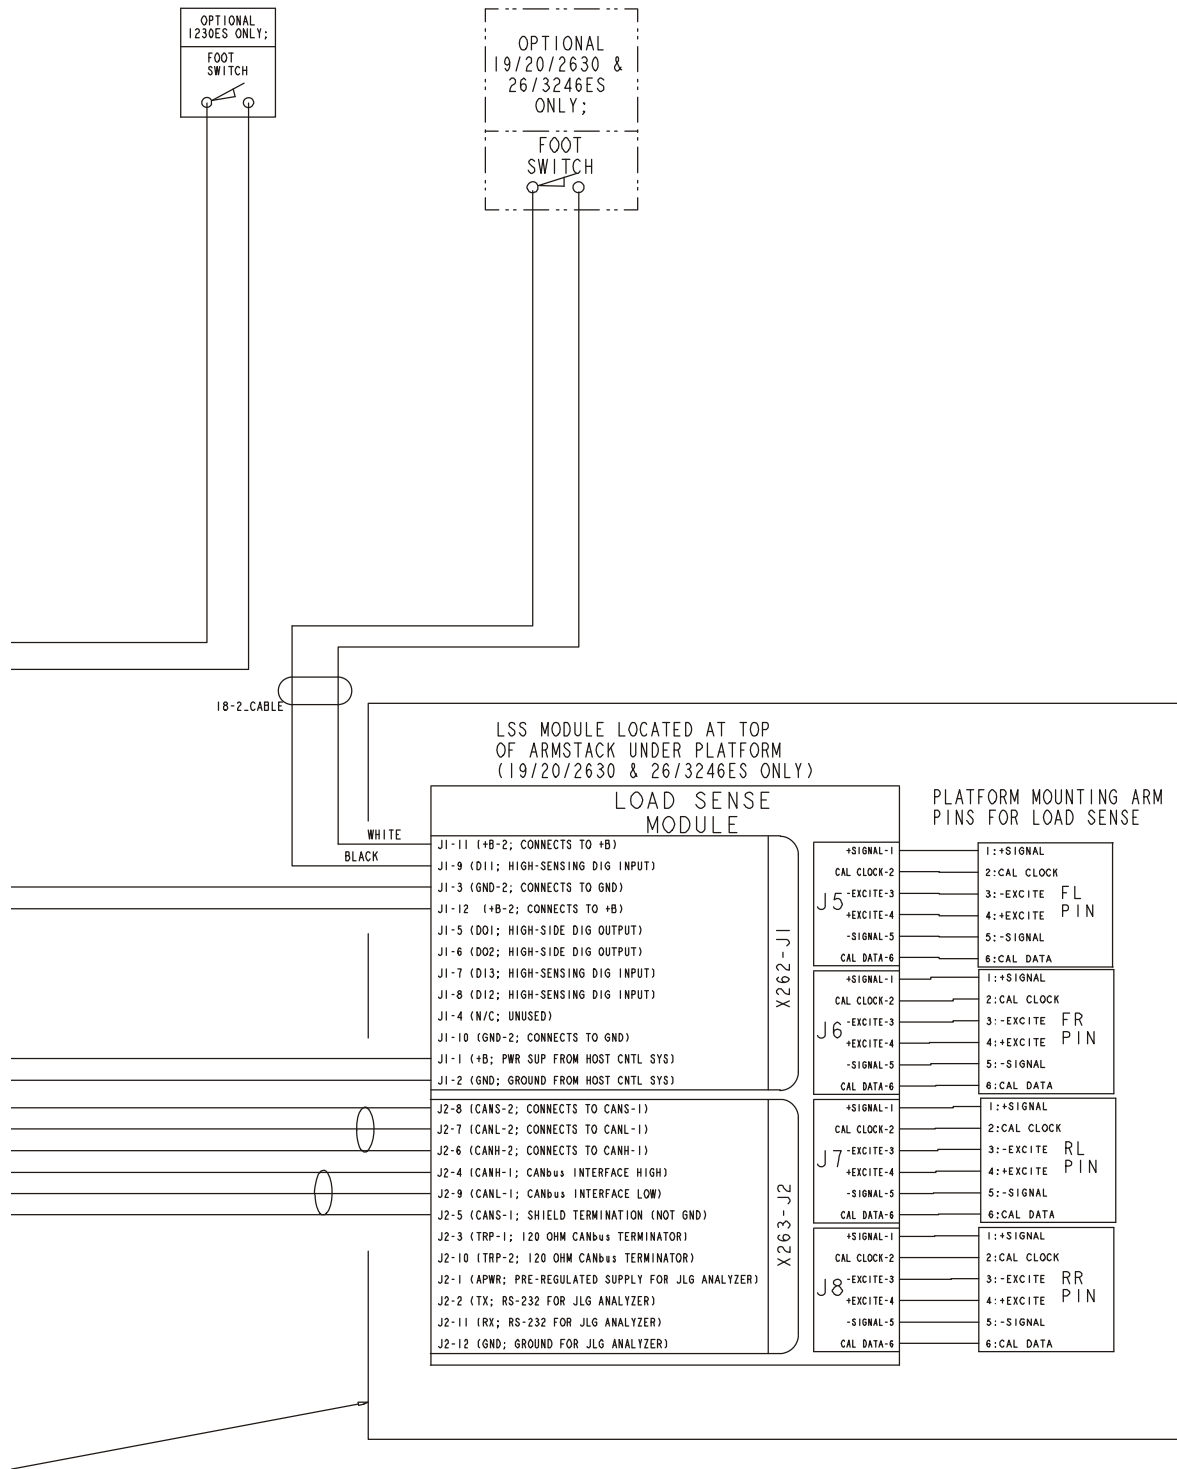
OPTIONAL
1230ES ONLY;

FOOT
SWITCH

OPTIONAL
19/20/2630 &
26/3246ES
ONLY;

FOOT
SWITCH

18-2_CABLE

LSS MODULE LOCATED AT TOP
OF ARMSTACK UNDER PLATFORM
(19/20/2630 & 26/3246ES ONLY)

LOAD SENSE
MODULE

PLATFORM MOUNTING ARM
PINS FOR LOAD SENSE

WHITE
BLACK

J1-11 (+B-2; CONNECTS TO +B)
J1-9 (DI1; HIGH-SENSING DIG INPUT)
J1-3 (GND-2; CONNECTS TO GND)
J1-12 (+B-2; CONNECTS TO +B)
J1-5 (DO1; HIGH-SIDE DIG OUTPUT)
J1-6 (DO2; HIGH-SIDE DIG OUTPUT)
J1-7 (DI3; HIGH-SENSING DIG INPUT)
J1-8 (DI2; HIGH-SENSING DIG INPUT)
J1-4 (N/C; UNUSED)
J1-10 (GND-2; CONNECTS TO GND)
J1-1 (+B; PWR SUP FROM HOST CNTL SYS)
J1-2 (GND; GROUND FROM HOST CNTL SYS)

X262-J1

J2-8 (CANS-2; CONNECTS TO CANS-1)
J2-7 (CANL-2; CONNECTS TO CANL-1)
J2-6 (CANH-2; CONNECTS TO CANH-1)
J2-4 (CANH-1; CANbus INTERFACE HIGH)
J2-9 (CANL-1; CANbus INTERFACE LOW)
J2-5 (CANS-1; SHIELD TERMINATION (NOT GND)
J2-3 (TRP-1; 120 OHM CANbus TERMINATOR)
J2-10 (TRP-2; 120 OHM CANbus TERMINATOR)
J2-1 (APWR; PRE-REGULATED SUPPLY FOR JLG ANALYZER)
J2-2 (TX; RS-232 FOR JLG ANALYZER)
J2-11 (RX; RS-232 FOR JLG ANALYZER)
J2-12 (GND; GROUND FOR JLG ANALYZER)

X263-J2

+SIGNAL-1
CAL CLOCK-2
J5 -EXCITE-3
+EXCITE-4
-SIGNAL-5
CAL DATA-6

1:+SIGNAL
2:CAL CLOCK
3:-EXCITE
4:+EXCITE
5:-SIGNAL
6:CAL DATA
FL
PIN

+SIGNAL-1
CAL CLOCK-2
J6 -EXCITE-3
+EXCITE-4
-SIGNAL-5
CAL DATA-6

1:+SIGNAL
2:CAL CLOCK
3:-EXCITE
4:+EXCITE
5:-SIGNAL
6:CAL DATA
FR
PIN

+SIGNAL-1
CAL CLOCK-2
J7 -EXCITE-3
+EXCITE-4
-SIGNAL-5
CAL DATA-6

1:+SIGNAL
2:CAL CLOCK
3:-EXCITE
4:+EXCITE
5:-SIGNAL
6:CAL DATA
RL
PIN

+SIGNAL-1
CAL CLOCK-2
J8 -EXCITE-3
+EXCITE-4
-SIGNAL-5
CAL DATA-6

1:+SIGNAL
2:CAL CLOCK
3:-EXCITE
4:+EXCITE
5:-SIGNAL
6:CAL DATA
RR
PIN